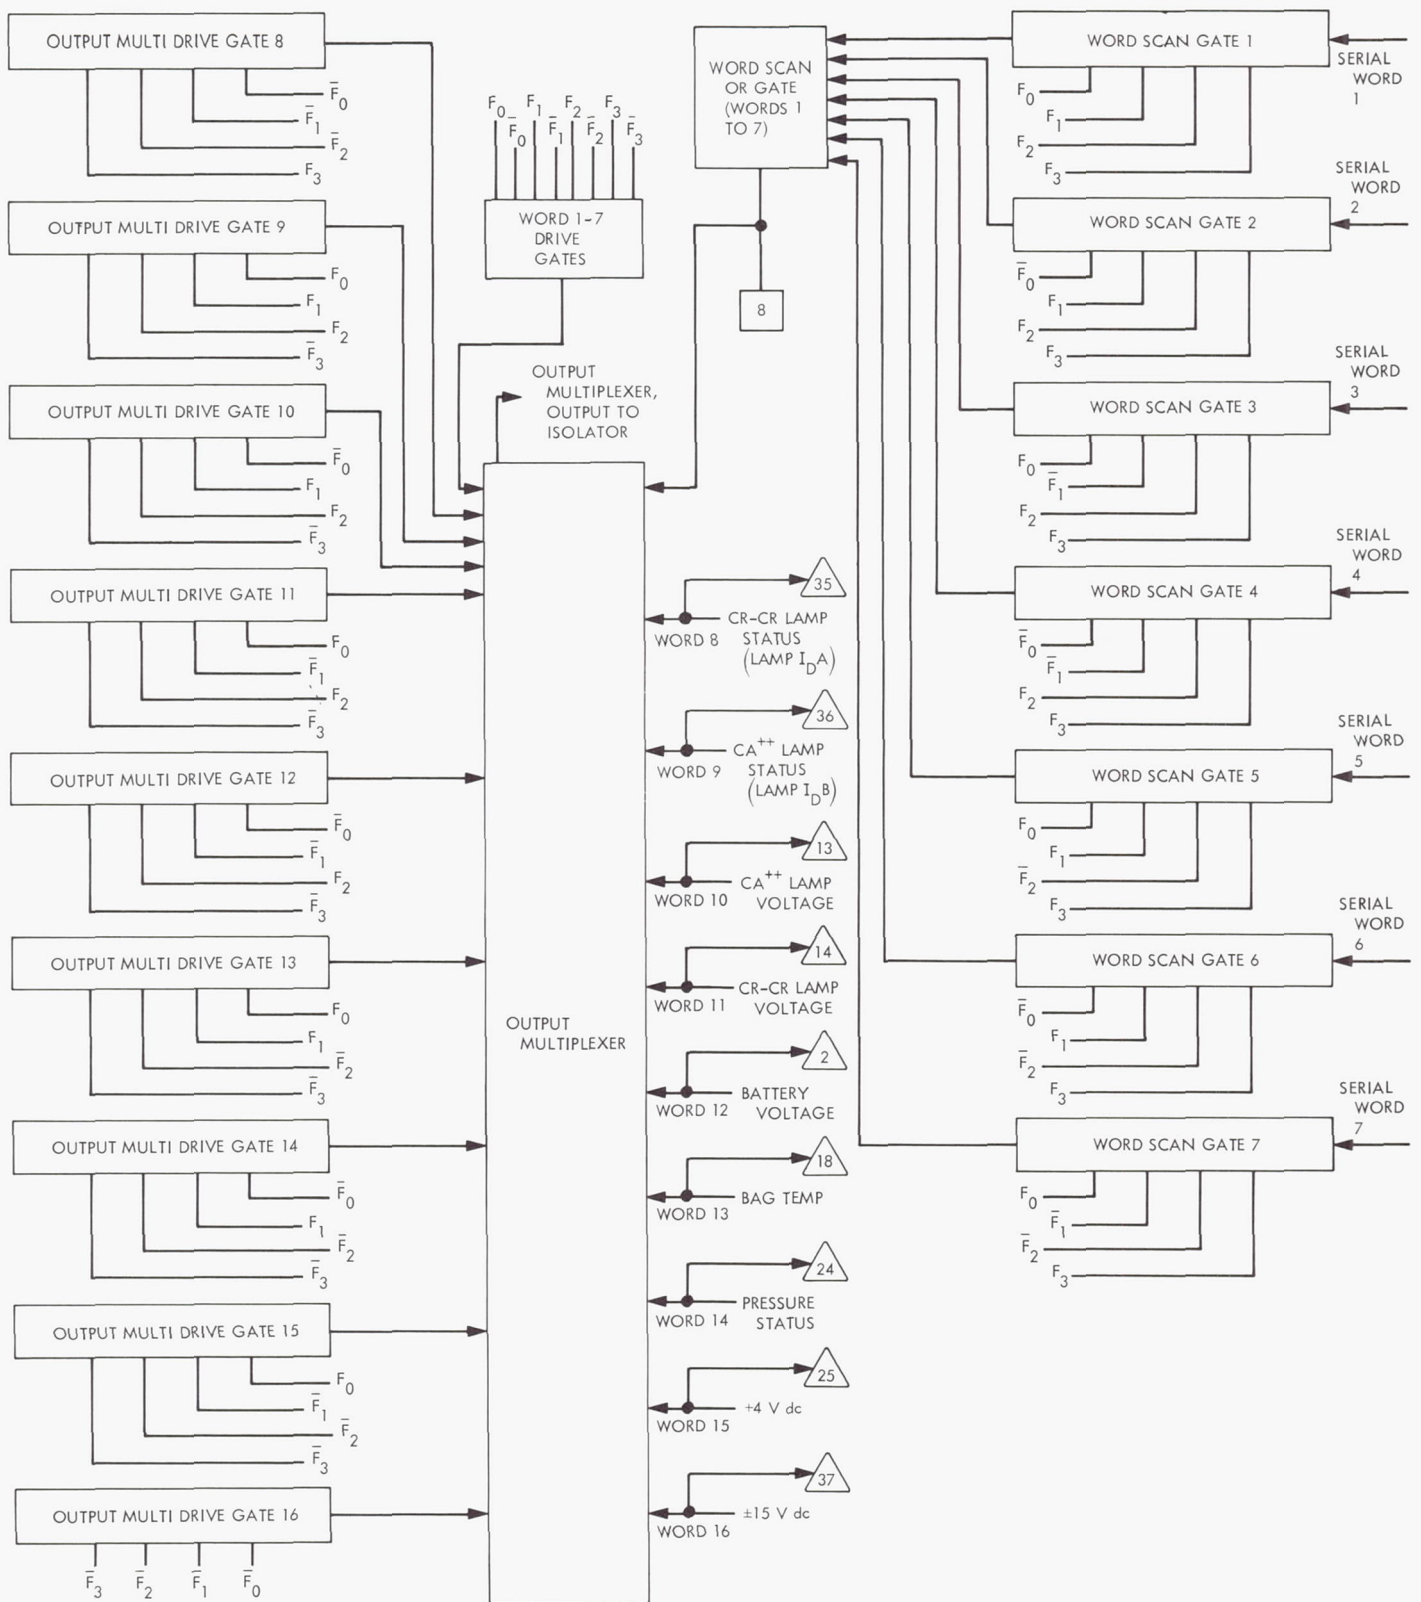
OUTPUT MULTI DRIVE GATE 8
$\bar{F}_0$
$\bar{F}_1$
$\bar{F}_2$
$F_3$

OUTPUT MULTI DRIVE GATE 9
$F_0$
$F_1$
$F_2$
$\bar{F}_3$

OUTPUT MULTI DRIVE GATE 10
$\bar{F}_0$
$F_1$
$F_2$
$\bar{F}_3$

OUTPUT MULTI DRIVE GATE 11
$F_0$
$\bar{F}_1$
$F_2$
$\bar{F}_3$

OUTPUT MULTI DRIVE GATE 12
$\bar{F}_0$
$\bar{F}_1$
$F_2$
$\bar{F}_3$

OUTPUT MULTI DRIVE GATE 13
$F_0$
$F_1$
$\bar{F}_2$
$\bar{F}_3$

OUTPUT MULTI DRIVE GATE 14
$\bar{F}_0$
$F_1$
$\bar{F}_2$
$\bar{F}_3$

OUTPUT MULTI DRIVE GATE 15
$F_0$
$\bar{F}_1$
$\bar{F}_2$
$\bar{F}_3$

OUTPUT MULTI DRIVE GATE 16
$\bar{F}_3$ $\bar{F}_2$ $\bar{F}_1$ $\bar{F}_0$

$F_0$ $\bar{F}_0$ $F_1$ $\bar{F}_1$ $F_2$ $\bar{F}_2$ $F_3$ $\bar{F}_3$

WORD 1-7 DRIVE GATES

OUTPUT MULTIPLEXER, OUTPUT TO ISOLATOR

OUTPUT MULTIPLEXER

WORD SCAN OR GATE (WORDS 1 TO 7)

8

WORD 8 CR-CR LAMP STATUS (LAMP $I_D$A) 35
WORD 9 CA$^{++}$ LAMP STATUS (LAMP $I_D$B) 36
WORD 10 CA$^{++}$ LAMP VOLTAGE 13
WORD 11 CR-CR LAMP VOLTAGE 14
WORD 12 BATTERY VOLTAGE 2
WORD 13 BAG TEMP 18
WORD 14 PRESSURE STATUS 24
WORD 15 +4 V dc 25
WORD 16 ±15 V dc 37

WORD SCAN GATE 1
SERIAL WORD 1
$F_0$
$F_1$
$F_2$
$F_3$

WORD SCAN GATE 2
SERIAL WORD 2
$\bar{F}_0$
$F_1$
$F_2$
$F_3$

WORD SCAN GATE 3
SERIAL WORD 3
$F_0$
$\bar{F}_1$
$F_2$
$F_3$

WORD SCAN GATE 4
SERIAL WORD 4
$\bar{F}_0$
$\bar{F}_1$
$F_2$
$F_3$

WORD SCAN GATE 5
SERIAL WORD 5
$F_0$
$F_1$
$\bar{F}_2$
$F_3$

WORD SCAN GATE 6
SERIAL WORD 6
$\bar{F}_0$
$F_1$
$\bar{F}_2$
$F_3$

WORD SCAN GATE 7
SERIAL WORD 7
$F_0$
$\bar{F}_1$
$\bar{F}_2$
$F_3$